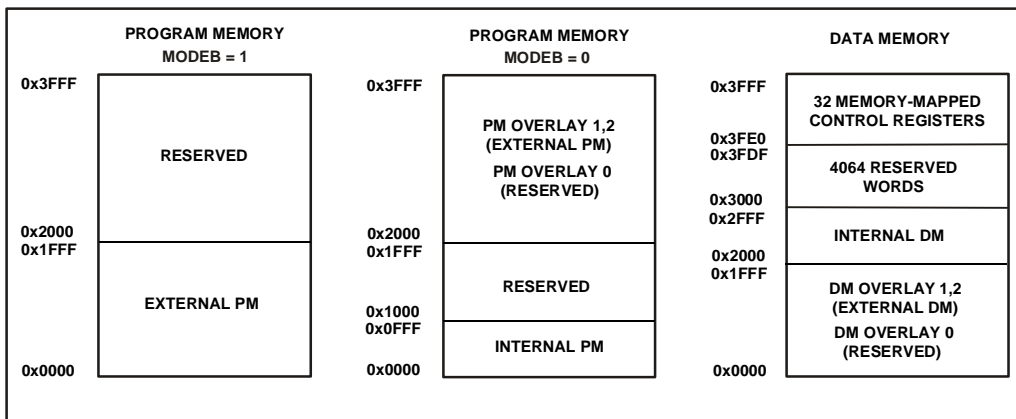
PROGRAM MEMORY
MODEB = 1

0x3FFF
RESERVED
0x2000
0x1FFF
EXTERNAL PM
0x0000

PROGRAM MEMORY
MODEB = 0

0x3FFF
PM OVERLAY 1,2
(EXTERNAL PM)
PM OVERLAY 0
(RESERVED)
0x2000
0x1FFF
RESERVED
0x1000
0x0FFF
INTERNAL PM
0x0000

DATA MEMORY

0x3FFF
32 MEMORY-MAPPED
CONTROL REGISTERS
0x3FE0
0x3FDF
4064 RESERVED
WORDS
0x3000
0x2FFF
INTERNAL DM
0x2000
0x1FFF
DM OVERLAY 1,2
(EXTERNAL DM)
DM OVERLAY 0
(RESERVED)
0x0000